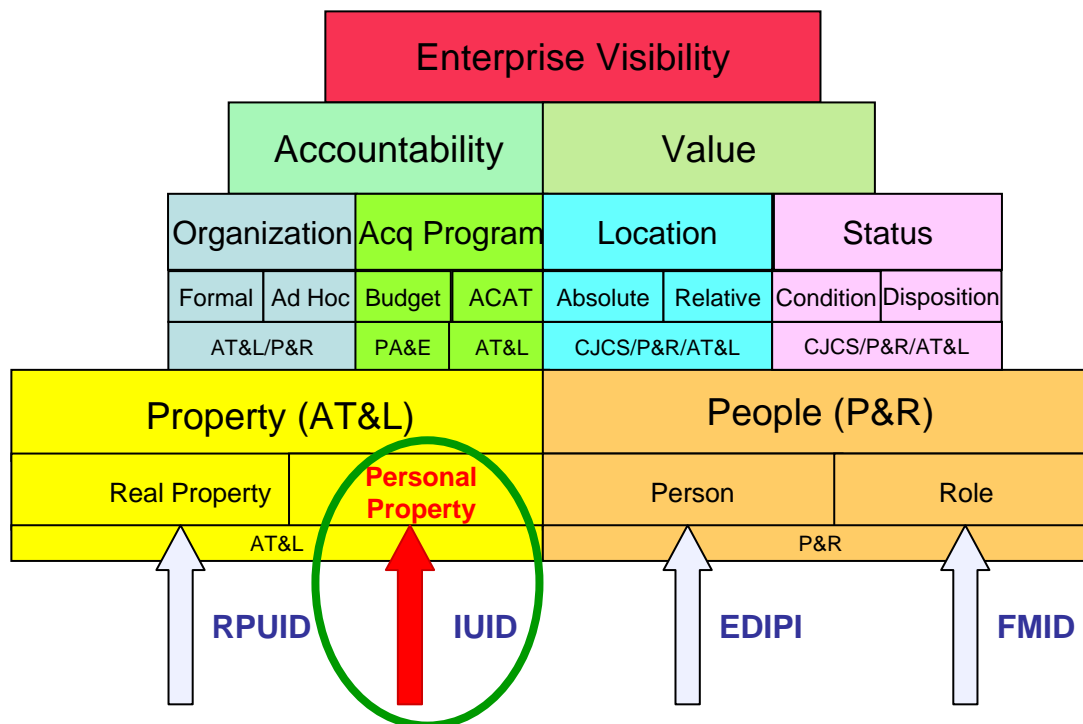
Enterprise Visibility

| Accountability | | | | Value | | | |
|---|---|---|---|---|---|---|---|
| Organization | | Acq Program | | Location | | Status | |
| Formal | Ad Hoc | Budget | ACAT | Absolute | Relative | Condition | Disposition |
| AT&L/P&R | | PA&E | AT&L | CJCS/P&R/AT&L | | CJCS/P&R/AT&L | |

| Property (AT&L) | | People (P&R) | |
|---|---|---|---|
| Real Property | Personal Property | Person | Role |
| AT&L | | P&R | |

RPUID

IUID

EDIPI

FMID